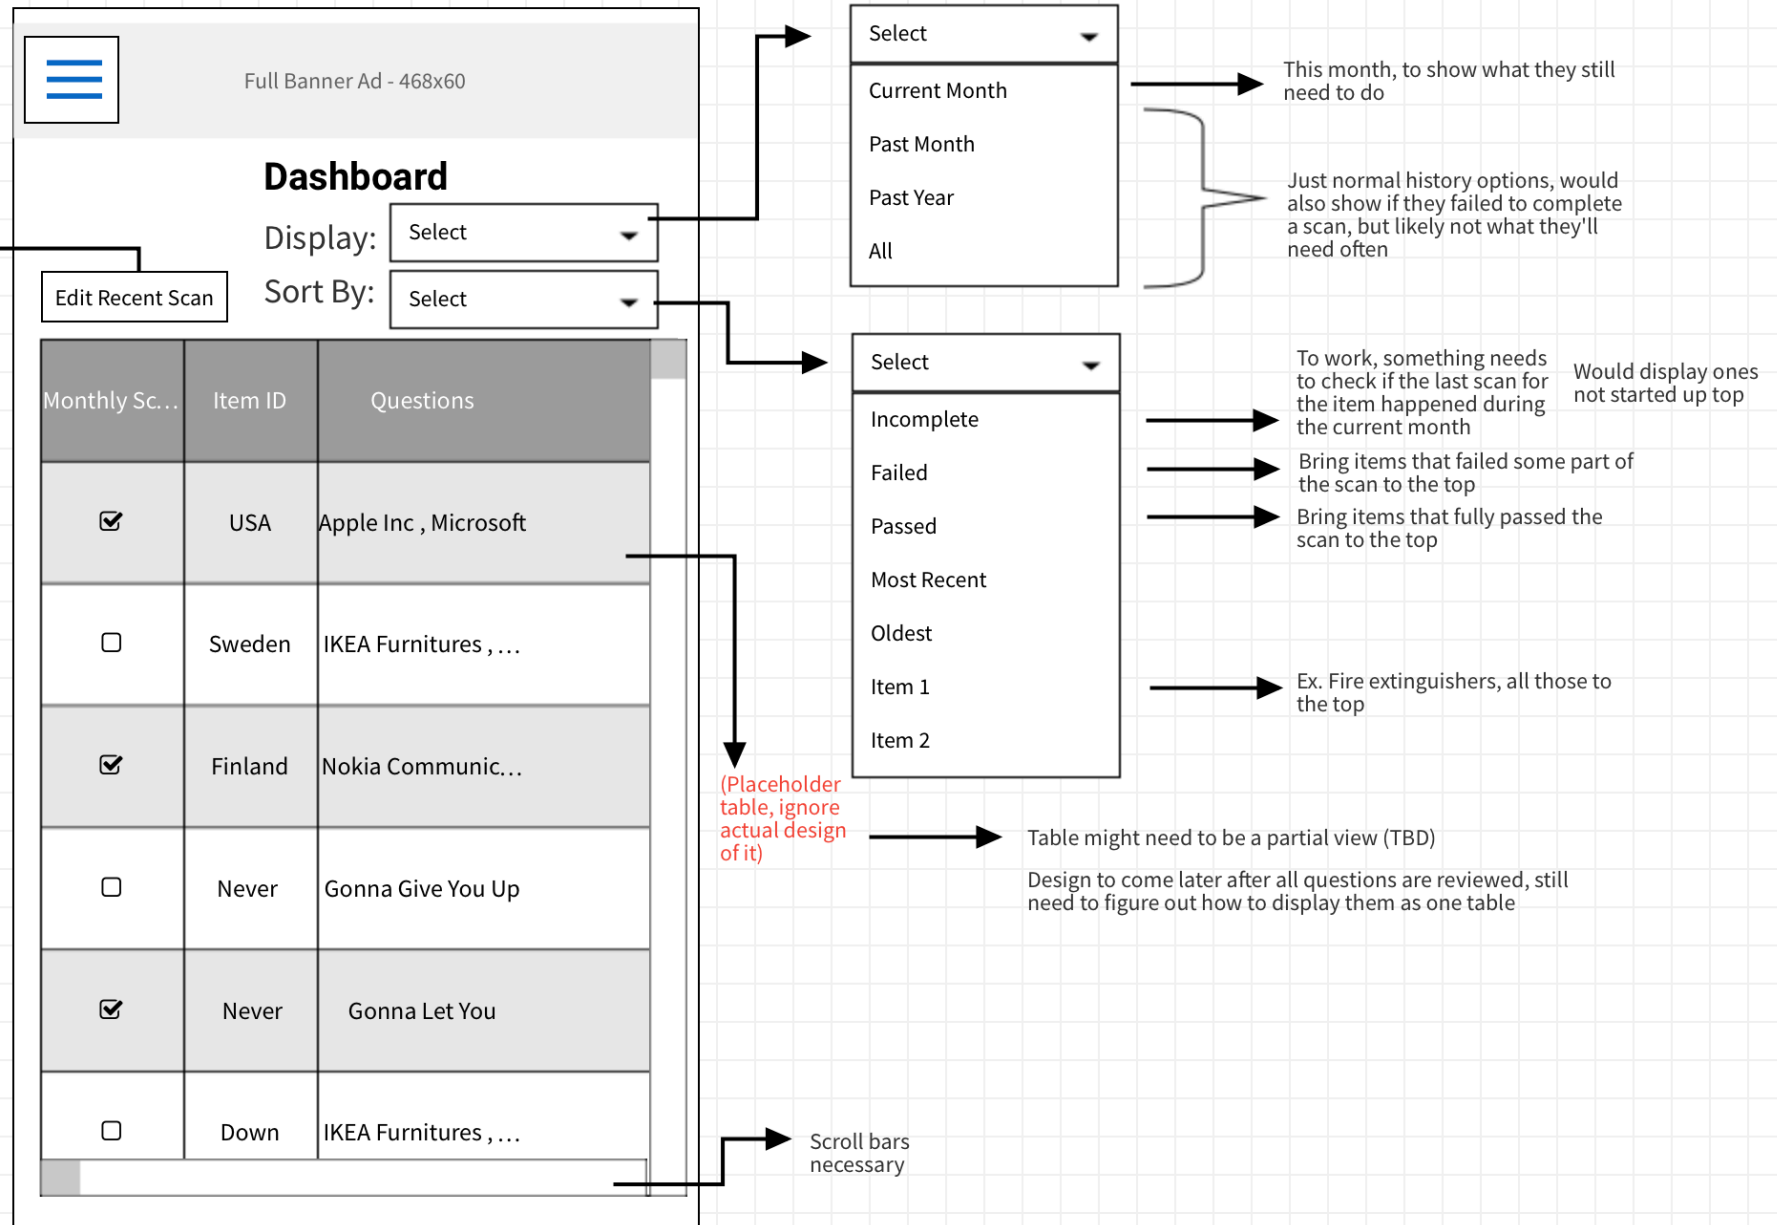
Full Banner Ad - 468x60

Dashboard

Display: Select

Edit Recent Scan

Sort By: Select

| Monthly Sc... | Item ID | Questions |
|---|---|---|
| ☑ | USA | Apple Inc , Microsoft |
| ☐ | Sweden | IKEA Furnitures , ... |
| ☑ | Finland | Nokia Communic... |
| ☐ | Never | Gonna Give You Up |
| ☑ | Never | Gonna Let You |
| ☐ | Down | IKEA Furnitures , ... |

Select
Current Month
Past Month
Past Year
All

This month, to show what they still need to do

Just normal history options, would also show if they failed to complete a scan, but likely not what they'll need often

Select
Incomplete
Failed
Passed
Most Recent
Oldest
Item 1
Item 2

To work, something needs to check if the last scan for the item happened during the current month

Would display ones not started up top

Bring items that failed some part of the scan to the top

Bring items that fully passed the scan to the top

Ex. Fire extinguishers, all those to the top

(Placeholder table, ignore actual design of it)

Table might need to be a partial view (TBD)

Design to come later after all questions are reviewed, still need to figure out how to display them as one table

Scroll bars necessary